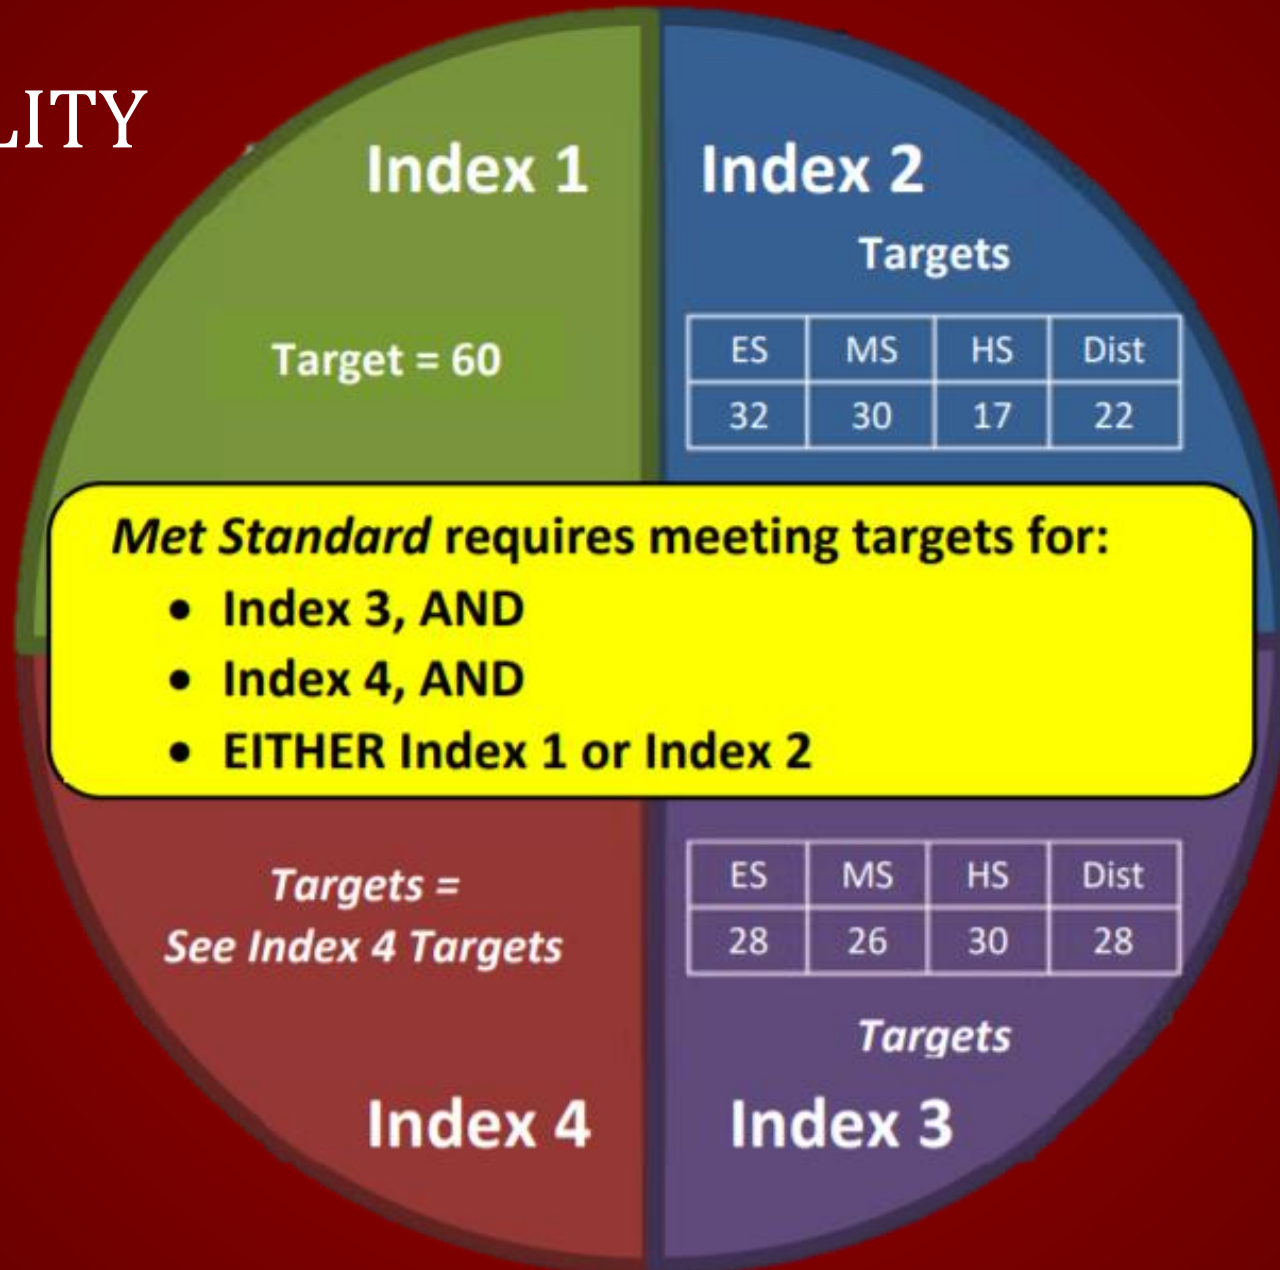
LITY

Index 1

Target = 60

Index 2

Targets

| ES | MS | HS | Dist |
|---|---|---|---|
| 32 | 30 | 17 | 22 |

*Met Standard* requires meeting targets for:
- Index 3, AND
- Index 4, AND
- EITHER Index 1 or Index 2

*Targets = See Index 4 Targets*

| ES | MS | HS | Dist |
|---|---|---|---|
| 28 | 26 | 30 | 28 |

*Targets*

Index 4

Index 3